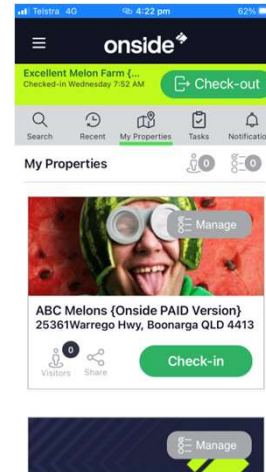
Telstra 4G 4:22 pm 62%

onside

Excellent Melon Farm {...
Checked-in Wednesday 7:52 AM

Check-out

Search Recent My Properties Tasks Notification

My Properties

0 0

Manage

ABC Melons {Onside PAID Version}
25361Warrego Hwy, Boonarga QLD 4413

0
Visitors Share

Check-in

Manage